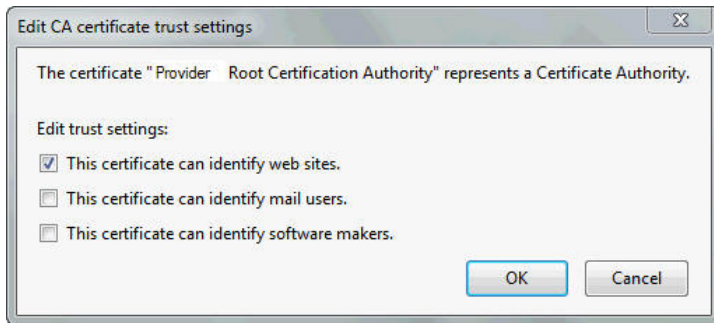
Edit CA certificate trust settings

The certificate " Provider Root Certification Authority" represents a Certificate Authority.

Edit trust settings:

This certificate can identify web sites.

This certificate can identify mail users.

This certificate can identify software makers.

OK

Cancel